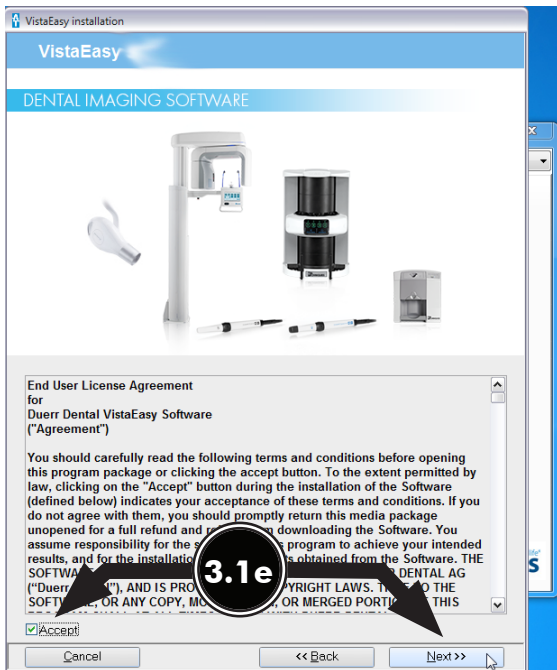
VistaEasy installation

VistaEasy

DENTAL IMAGING SOFTWARE

End User License Agreement
for
Duerr Dental VistaEasy Software
("Agreement")

You should carefully read the following terms and conditions before opening this program package or clicking the accept button. To the extent permitted by law, clicking on the "Accept" button during the installation of the Software (defined below) indicates your acceptance of these terms and conditions. If you do not agree with them, you should promptly return this media package unopened for a full refund and re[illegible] downloading the Software. You assume responsibility for the s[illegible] program to achieve your intended results, and for the installation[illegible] obtained from the Software. THE SOFTWA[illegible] DENTAL AG ("Duerr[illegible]"), AND IS PRO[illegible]PYRIGHT LAWS. T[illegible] THE SOFT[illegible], OR ANY COPY, MO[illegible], OR MERGED PORT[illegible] THIS

3.1e

Accept

Cancel

<< Back

Next >>